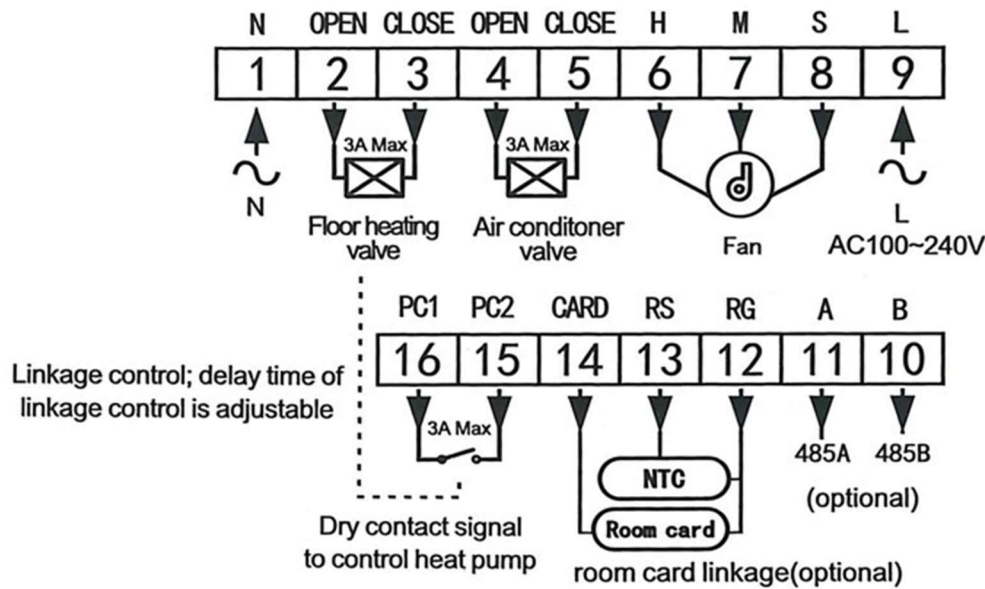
| N | OPEN | CLOSE | OPEN | CLOSE | H | M | S | L |
|---|---|---|---|---|---|---|---|---|
| 1 | 2 | 3 | 4 | 5 | 6 | 7 | 8 | 9 |

3A Max

3A Max

N

Floor heating valve

Air conditoner valve

Fan

L

AC100~240V

| PC1 | PC2 | CARD | RS | RG | A | B |
|---|---|---|---|---|---|---|
| 16 | 15 | 14 | 13 | 12 | 11 | 10 |

Linkage control; delay time of linkage control is adjustable

3A Max

NTC

485A

485B

(optional)

Room card

Dry contact signal to control heat pump

room card linkage(optional)